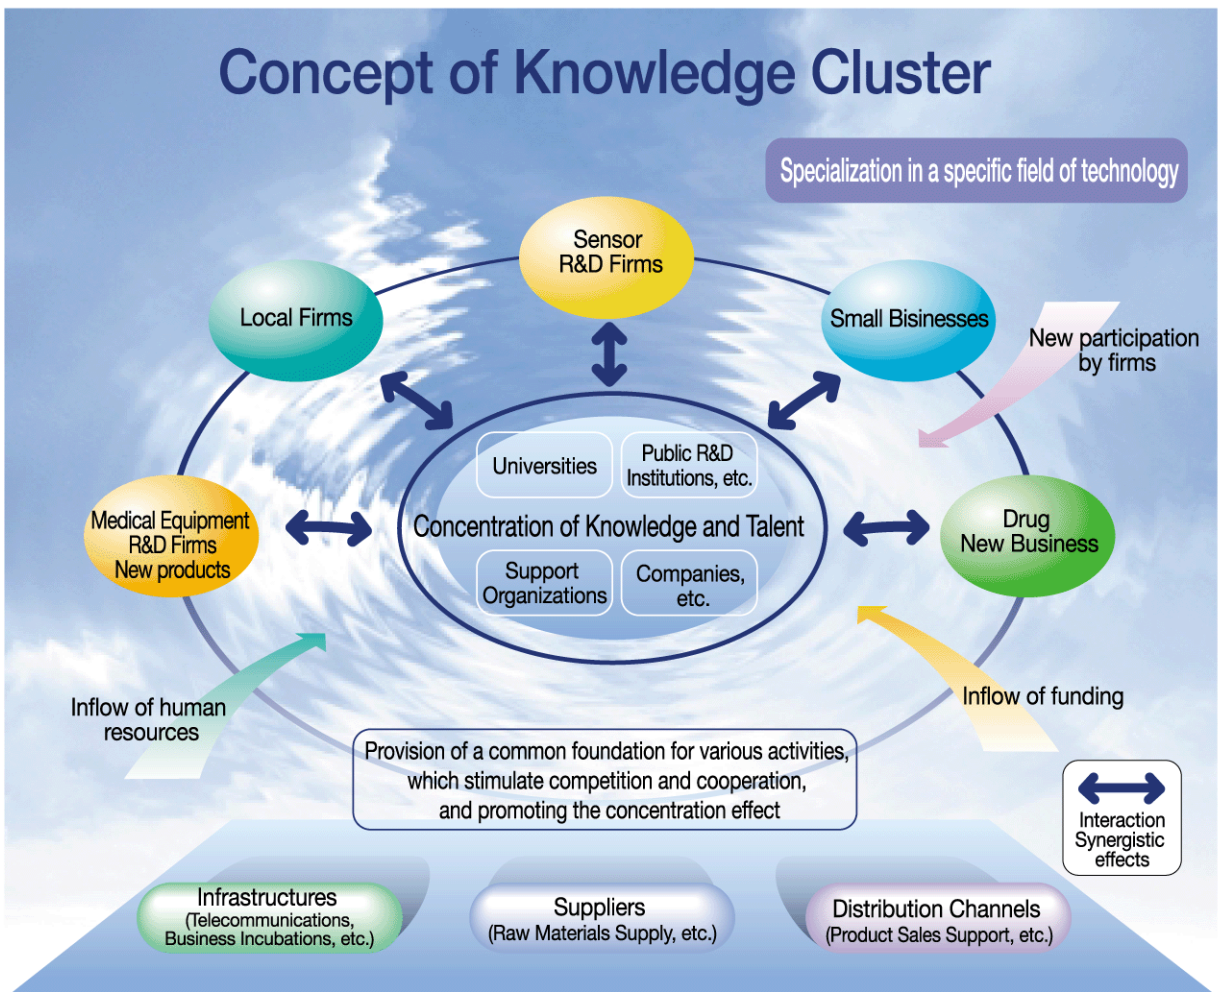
Concept of Knowledge Cluster

Specialization in a specific field of technology

Sensor R&D Firms

Local Firms

Small Bisinesses

New participation by firms

Universities

Public R&D Institutions, etc.

Concentration of Knowledge and Talent

Support Organizations

Companies, etc.

Medical Equipment R&D Firms New products

Drug New Business

Inflow of human resources

Inflow of funding

Provision of a common foundation for various activities, which stimulate competition and cooperation, and promoting the concentration effect

Interaction Synergistic effects

Infrastructures (Telecommunications, Business Incubations, etc.)

Suppliers (Raw Materials Supply, etc.)

Distribution Channels (Product Sales Support, etc.)